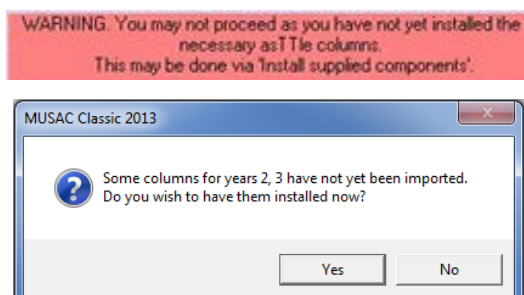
WARNING. You may not proceed as you have not yet installed the necessary asTTle columns.
This may be done via 'Install supplied components'.

MUSAC Classic 2013

Some columns for years 2, 3 have not yet been imported.
Do you wish to have them installed now?

Yes

No